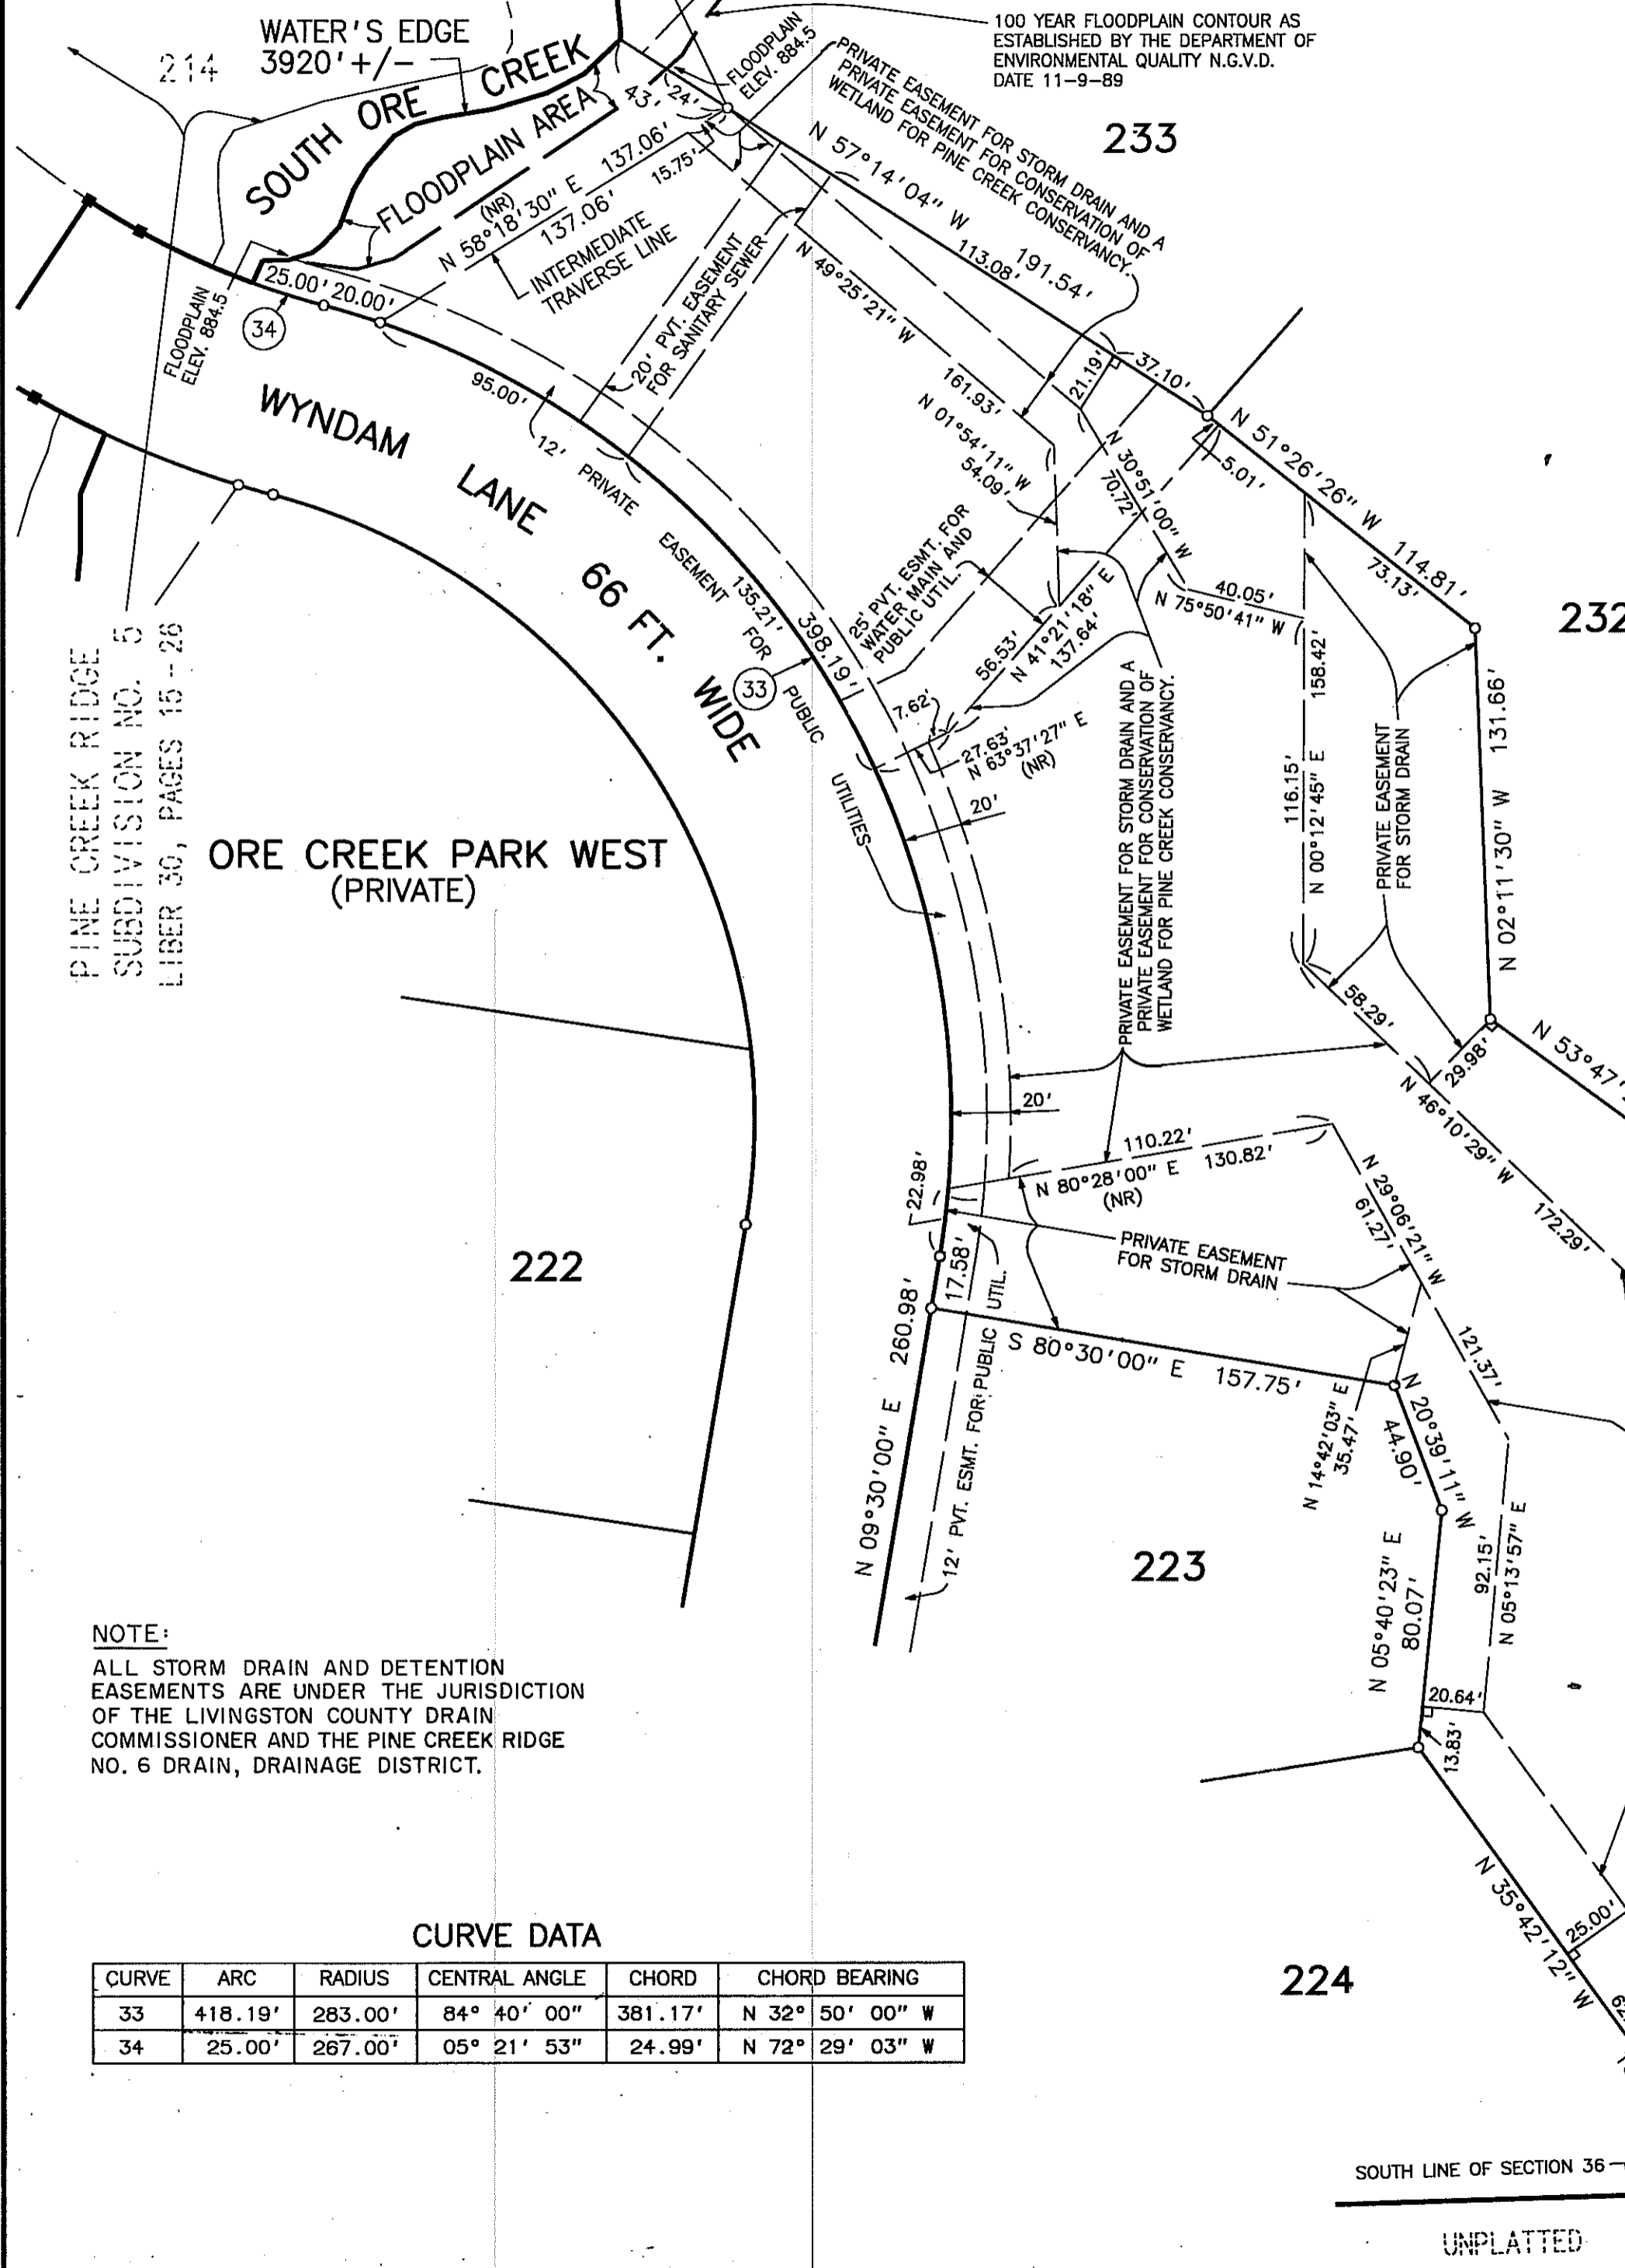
WATER'S EDGE
214 3920'+/-
SOUTH ORE CREEK
FLOODPLAIN AREA
100 YEAR FLOODPLAIN CONTOUR AS ESTABLISHED BY THE DEPARTMENT OF ENVIRONMENTAL QUALITY N.G.V.D. DATE 11-9-89
FLOODPLAIN ELEV. 884.5
PRIVATE EASEMENT FOR STORM DRAIN AND A PRIVATE EASEMENT FOR CONSERVATION OF WETLAND FOR PINE CREEK CONSERVANCY.
233
43' 24'
N 57°14'04" W
113.08' 191.54'
(NR)
N 58°18'30" E 137.06'
137.06' 15.75'
INTERMEDIATE TRAVERSE LINE
20' PVT. EASEMENT FOR SANITARY SEWER
N 49°25'21" W
25.00' 20.00'
34
FLOODPLAIN ELEV. 884.5
WYNDAM LANE 66 FT. WIDE
95.00'
12' PRIVATE EASEMENT FOR PUBLIC UTILITIES
161.93'
N 01°54'11" W
54.09'
21.19'
37.10'
N 30°51'00" W
70.72'
N 51°26'26" W 114.81'
5.01'
73.13'
25' PVT. ESMT. FOR WATER MAIN AND PUBLIC UTIL.
N 41°21'18" E
137.64'
56.53'
40.05'
N 75°50'41" W
135.21'
398.19'
33
7.62'
27.63'
N 63°37'27" E
(NR)
20'
158.42'
116.15'
N 00°12'45" E
PRIVATE EASEMENT FOR STORM DRAIN
131.66'
N 02°11'30" W
232
PRIVATE EASEMENT FOR STORM DRAIN AND A PRIVATE EASEMENT FOR CONSERVATION OF WETLAND FOR PINE CREEK CONSERVANCY.
PINE CREEK RIDGE SUBDIVISION NO. 5 LIBER 30, PAGES 15 - 26
ORE CREEK PARK WEST (PRIVATE)
58.29'
29.98'
N 53°47'
N 46°10'29" W
172.29'
20'
110.22'
N 80°28'00" E 130.82'
(NR)
22.98'
17.58'
UTIL.
PRIVATE EASEMENT FOR STORM DRAIN
N 29°06'21" W
61.27'
121.37'
222
260.98'
N 09°30'00" E
12' PVT. ESMT. FOR PUBLIC
S 80°30'00" E 157.75'
N 14°42'03" E
35.47'
N 20°39'11" W
44.90'
223
92.15'
N 05°13'57" E
N 05°40'23" E
80.07'
20.64'
13.83'
NOTE:
ALL STORM DRAIN AND DETENTION EASEMENTS ARE UNDER THE JURISDICTION OF THE LIVINGSTON COUNTY DRAIN COMMISSIONER AND THE PINE CREEK RIDGE NO. 6 DRAIN, DRAINAGE DISTRICT.
N 35°42'12" W
25.00'
224
CURVE DATA
| CURVE | ARC | RADIUS | CENTRAL ANGLE | CHORD | CHORD BEARING |
|---|---|---|---|---|---|
| 33 | 418.19' | 283.00' | 84° 40' 00" | 381.17' | N 32° 50' 00" W |
| 34 | 25.00' | 267.00' | 05° 21' 53" | 24.99' | N 72° 29' 03" W |
SOUTH LINE OF SECTION 36
UNPLATTED